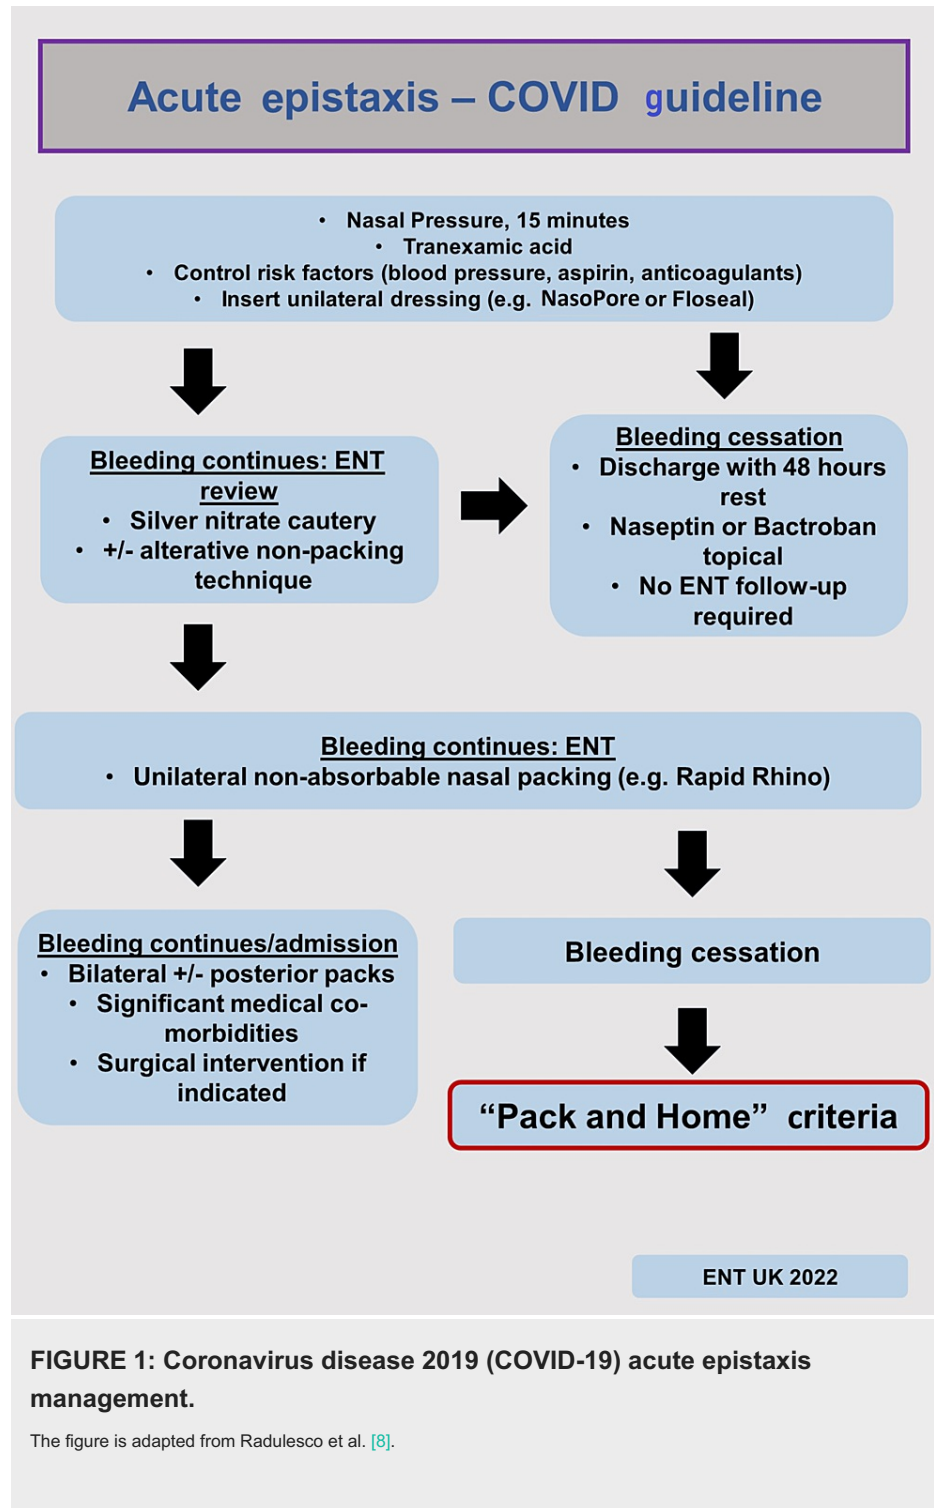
Acute epistaxis – COVID guideline

- Nasal Pressure, 15 minutes
- Tranexamic acid
- Control risk factors (blood pressure, aspirin, anticoagulants)
- Insert unilateral dressing (e.g. NasoPore or Floseal)

Bleeding continues: ENT review
- Silver nitrate cautery
- +/- alterative non-packing technique

Bleeding cessation
- Discharge with 48 hours rest
- Naseptin or Bactroban topical
- No ENT follow-up required

Bleeding continues: ENT
- Unilateral non-absorbable nasal packing (e.g. Rapid Rhino)

Bleeding continues/admission
- Bilateral +/- posterior packs
- Significant medical co-morbidities
- Surgical intervention if indicated

Bleeding cessation

"Pack and Home" criteria

ENT UK 2022

FIGURE 1: Coronavirus disease 2019 (COVID-19) acute epistaxis management.

The figure is adapted from Radulesco et al. [8].